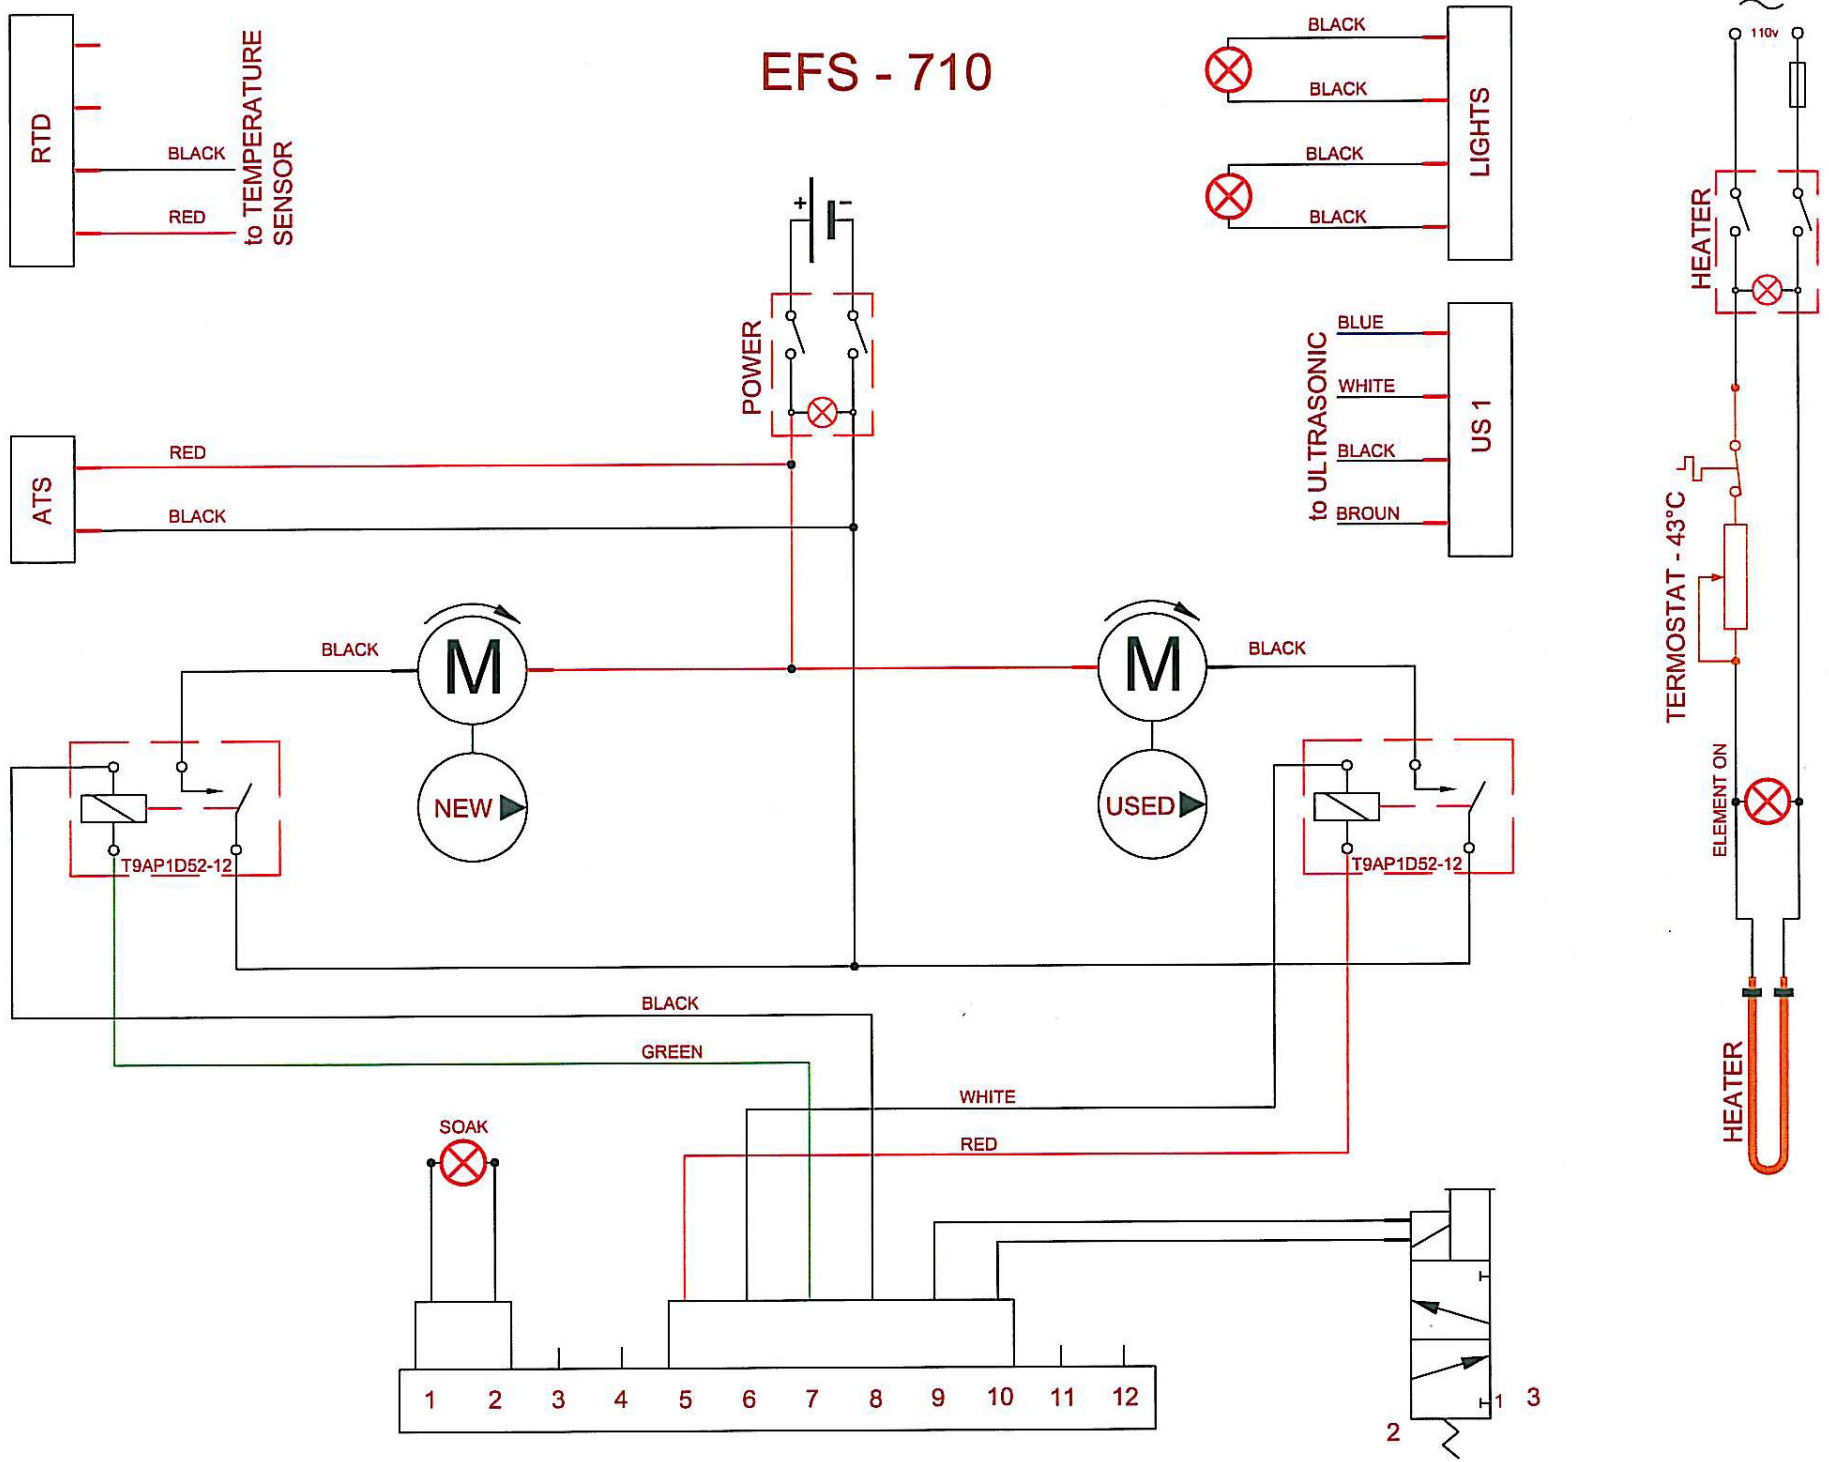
EFS - 710

RTD
BLACK
RED
to TEMPERATURE SENSOR

BLACK
BLACK
BLACK
BLACK
LIGHTS

110v
HEATER

+
−
POWER

BLUE
WHITE
BLACK
BROUN
to ULTRASONIC
US 1

ATS
RED
BLACK

TERMOSTAT - 43°C

BLACK
M
NEW
BLACK
M
USED

T9AP1D52-12
T9AP1D52-12

ELEMENT ON

BLACK
GREEN
WHITE
RED

HEATER

SOAK

1 2 3 4 5 6 7 8 9 10 11 12

1 3
2